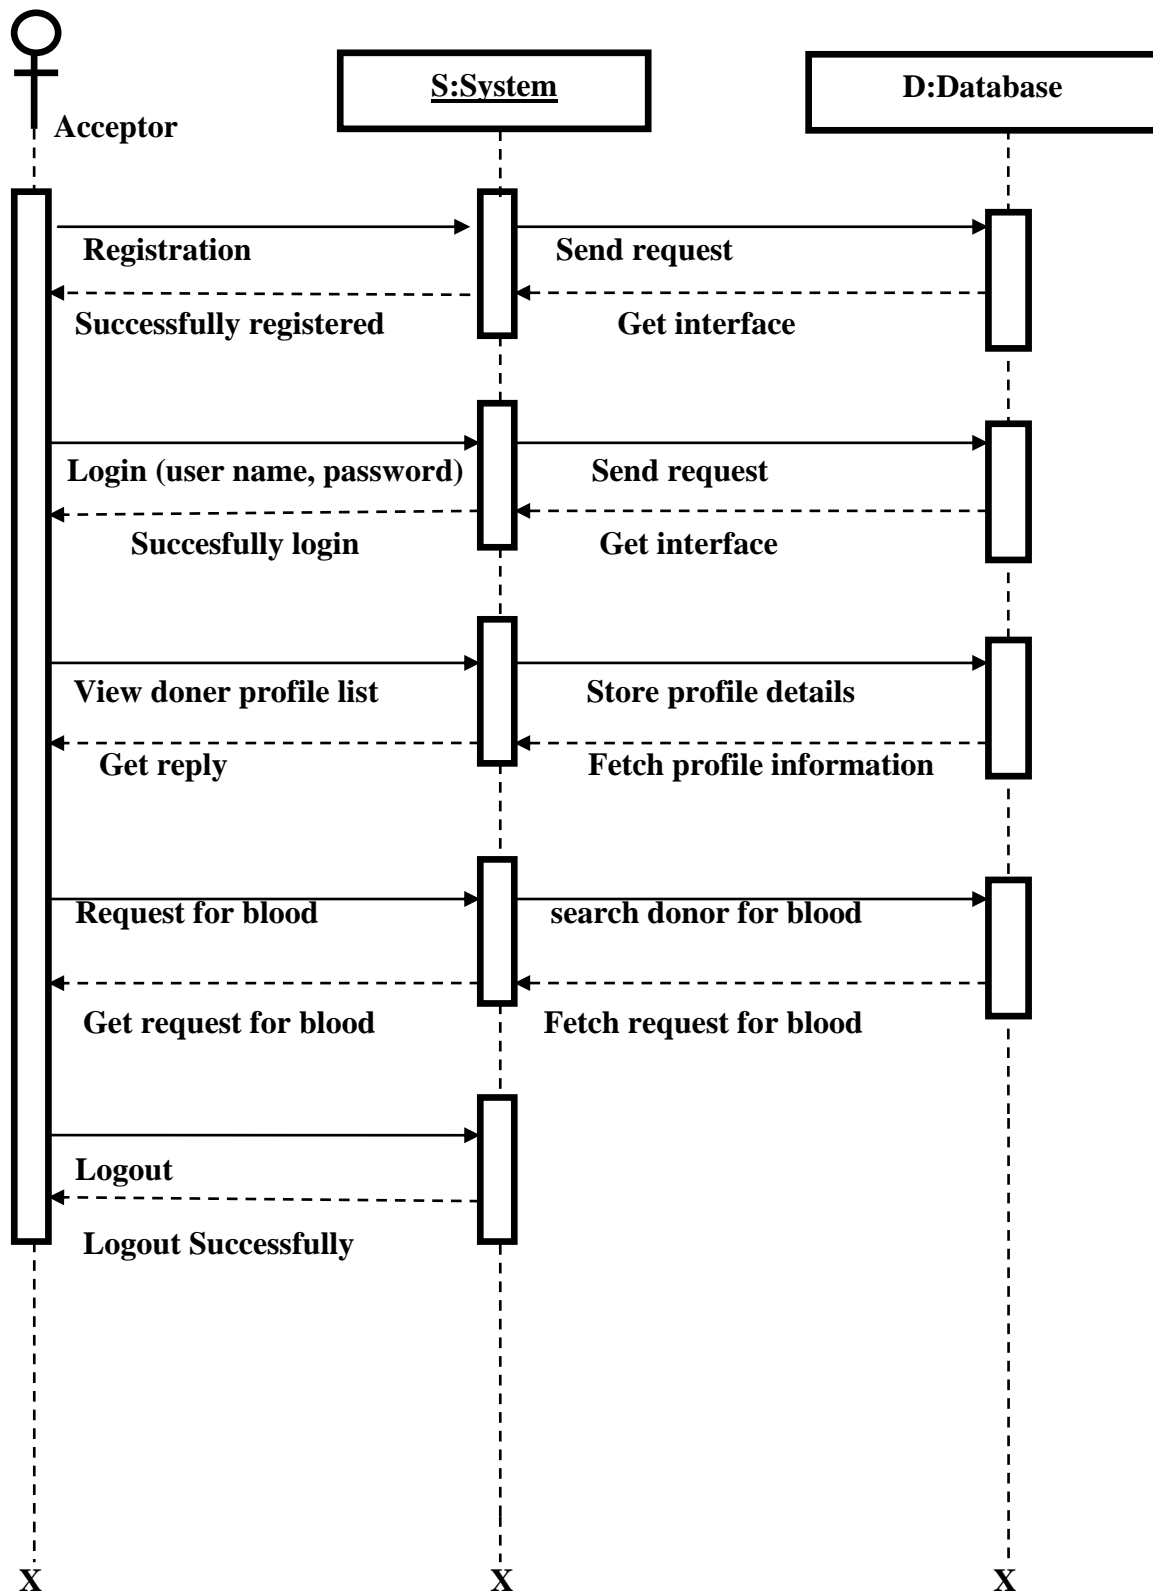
Acceptor

S:System

D:Database

Registration

Send request

Successfully registered

Get interface

Login (user name, password)

Send request

Succesfully login

Get interface

View doner profile list

Store profile details

Get reply

Fetch profile information

Request for blood

search donor for blood

Get request for blood

Fetch request for blood

Logout

Logout Successfully

X

X

X